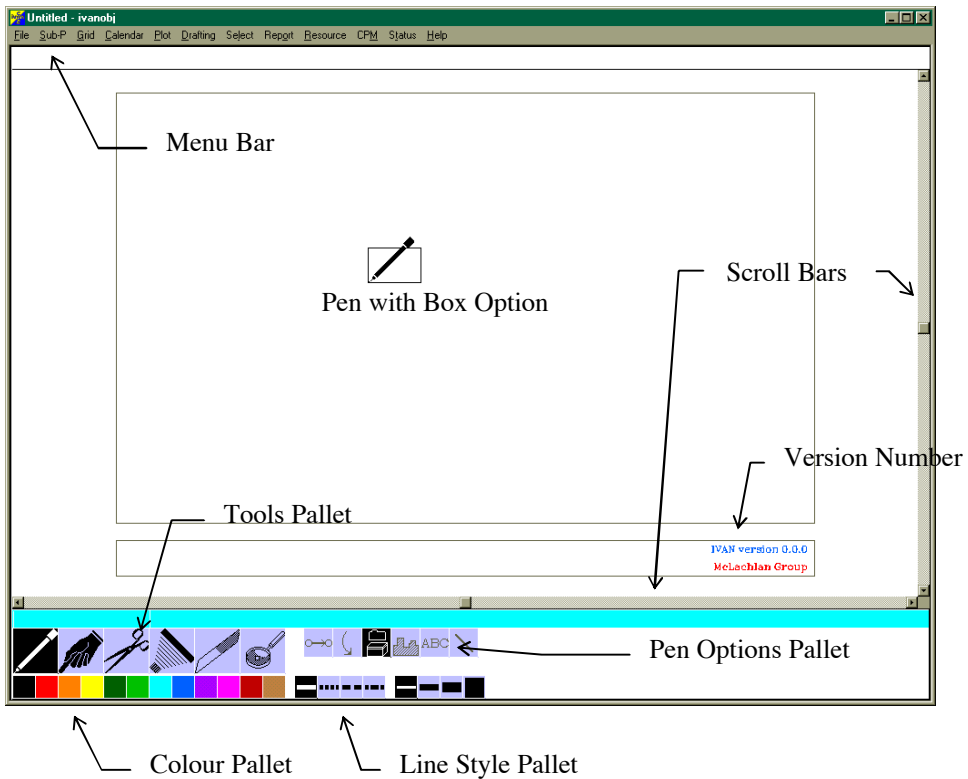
Untitled - ivanobj

File Sub-P Grid Calendar Plot Drafting Select Report Resource CPM Status Help

Menu Bar

Pen with Box Option

Scroll Bars

Version Number

Tools Pallet

IVAN version 0.0.0
McLachlan Group

ABC

Pen Options Pallet

Colour Pallet

Line Style Pallet